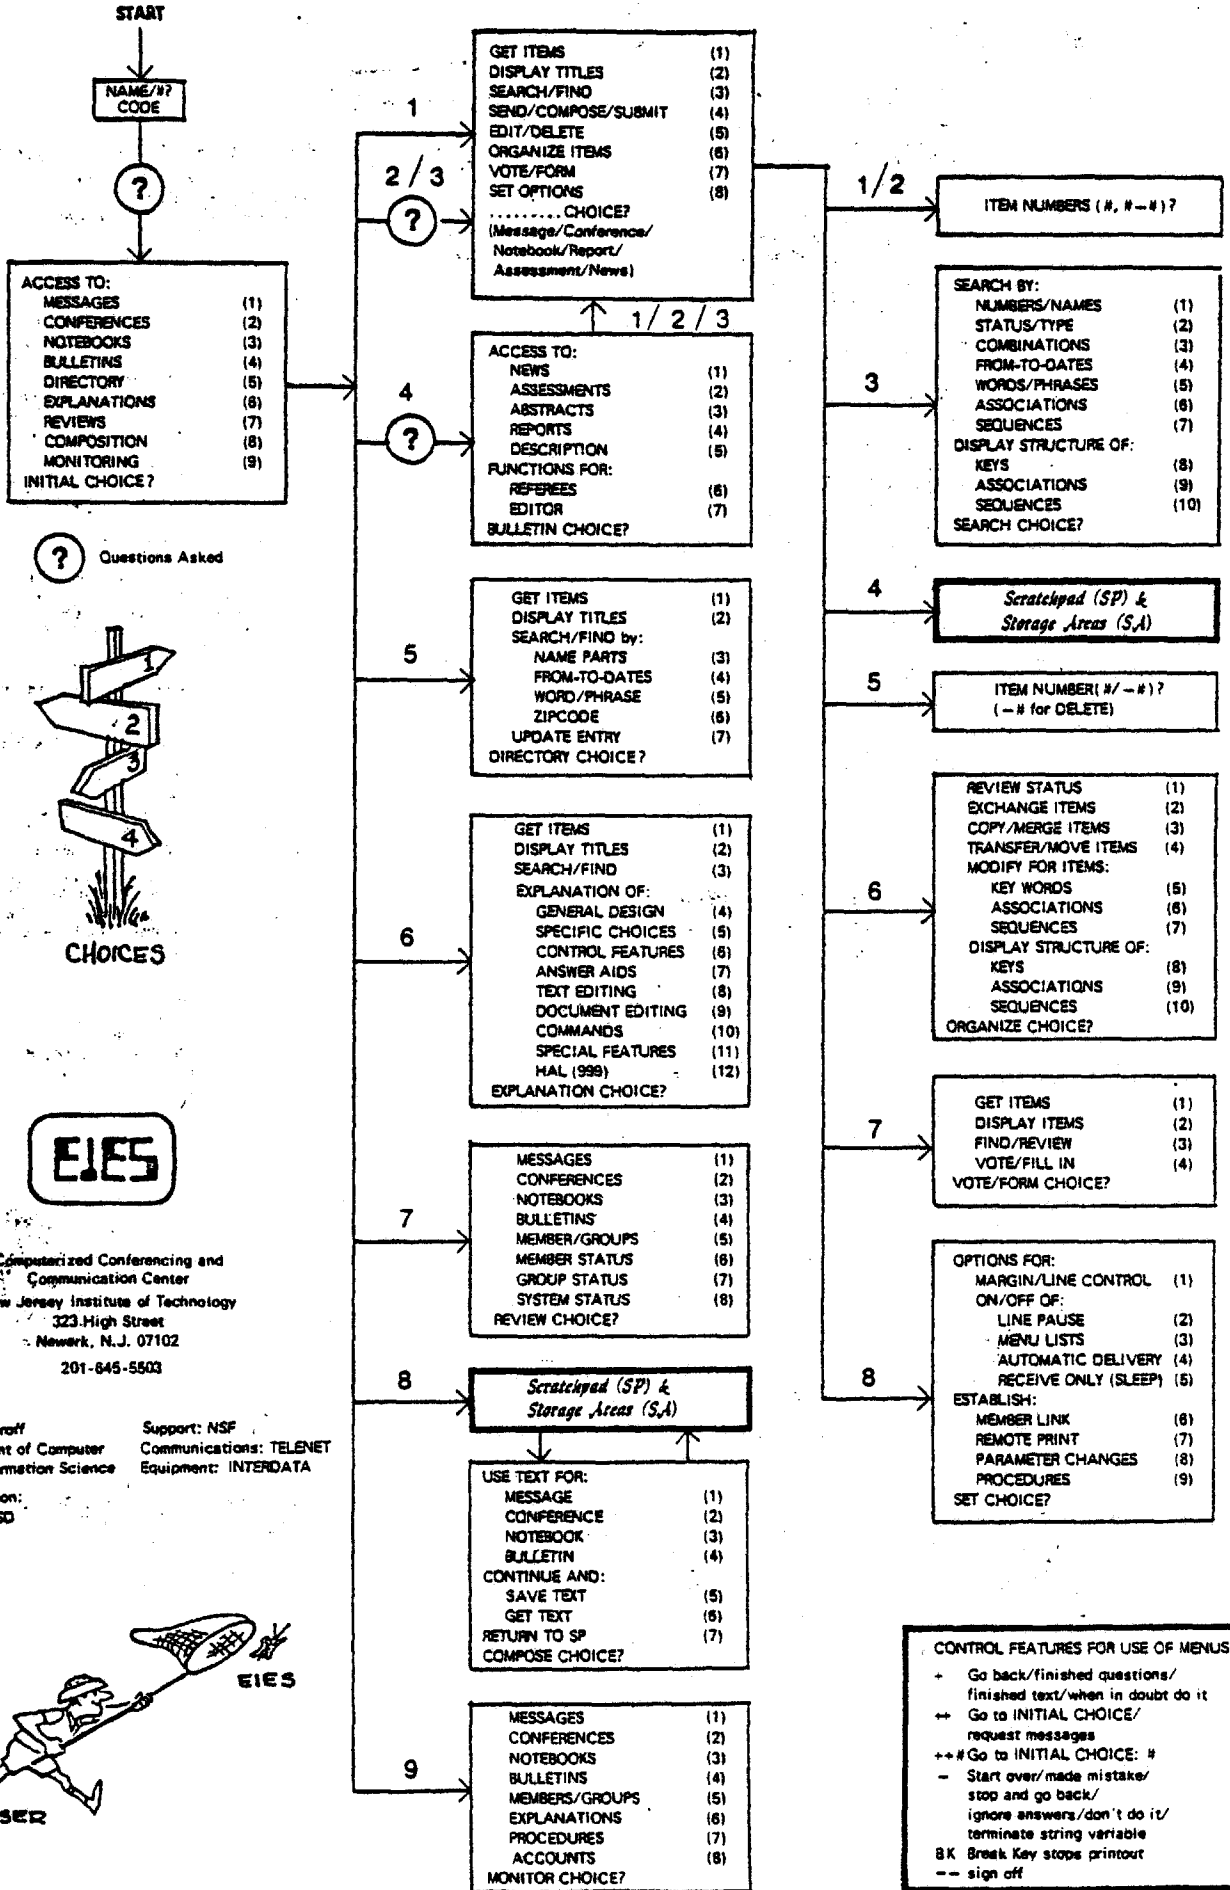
START

NAME/#? CODE

?

ACCESS TO:
MESSAGES (1)
CONFERENCES (2)
NOTEBOOKS (3)
BULLETINS (4)
DIRECTORY (5)
EXPLANATIONS (6)
REVIEWS (7)
COMPOSITION (8)
MONITORING (9)
INITIAL CHOICE?

? Questions Asked

1 2 3 4

CHOICES

EIES

Computerized Conferencing and Communication Center
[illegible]w Jersey Institute of Technology
323 High Street
Newark, N.J. 07102
201-645-5503

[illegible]roff
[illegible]nt of Computer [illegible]rmation Science
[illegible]on: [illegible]D

Support: NSF
Communications: TELENET
Equipment: INTERDATA

EIES

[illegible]SER

1

2 / 3

?

GET ITEMS (1)
DISPLAY TITLES (2)
SEARCH/FIND (3)
SEND/COMPOSE/SUBMIT (4)
EDIT/DELETE (5)
ORGANIZE ITEMS (6)
VOTE/FORM (7)
SET OPTIONS (8)
.........CHOICE?
(Message/Conference/Notebook/Report/Assessment/News)

1 / 2 / 3

4

?

ACCESS TO:
NEWS (1)
ASSESSMENTS (2)
ABSTRACTS (3)
REPORTS (4)
DESCRIPTION (5)
FUNCTIONS FOR:
REFEREES (6)
EDITOR (7)
BULLETIN CHOICE?

5

GET ITEMS (1)
DISPLAY TITLES (2)
SEARCH/FIND by:
NAME PARTS (3)
FROM-TO-DATES (4)
WORD/PHRASE (5)
ZIPCODE (6)
UPDATE ENTRY (7)
DIRECTORY CHOICE?

6

GET ITEMS (1)
DISPLAY TITLES (2)
SEARCH/FIND (3)
EXPLANATION OF:
GENERAL DESIGN (4)
SPECIFIC CHOICES (5)
CONTROL FEATURES (6)
ANSWER AIDS (7)
TEXT EDITING (8)
DOCUMENT EDITING (9)
COMMANDS (10)
SPECIAL FEATURES (11)
HAL (999) (12)
EXPLANATION CHOICE?

7

MESSAGES (1)
CONFERENCES (2)
NOTEBOOKS (3)
BULLETINS (4)
MEMBER/GROUPS (5)
MEMBER STATUS (6)
GROUP STATUS (7)
SYSTEM STATUS (8)
REVIEW CHOICE?

8

Scratchpad (SP) & Storage Areas (SA)

USE TEXT FOR:
MESSAGE (1)
CONFERENCE (2)
NOTEBOOK (3)
BULLETIN (4)
CONTINUE AND:
SAVE TEXT (5)
GET TEXT (6)
RETURN TO SP (7)
COMPOSE CHOICE?

9

MESSAGES (1)
CONFERENCES (2)
NOTEBOOKS (3)
BULLETINS (4)
MEMBERS/GROUPS (5)
EXPLANATIONS (6)
PROCEDURES (7)
ACCOUNTS (8)
MONITOR CHOICE?

1/2

ITEM NUMBERS (#, #—#)?

3

SEARCH BY:
NUMBERS/NAMES (1)
STATUS/TYPE (2)
COMBINATIONS (3)
FROM-TO-DATES (4)
WORDS/PHRASES (5)
ASSOCIATIONS (6)
SEQUENCES (7)
DISPLAY STRUCTURE OF:
KEYS (8)
ASSOCIATIONS (9)
SEQUENCES (10)
SEARCH CHOICE?

4

Scratchpad (SP) & Storage Areas (SA)

5

ITEM NUMBER(#/—#)?
(—# for DELETE)

6

REVIEW STATUS (1)
EXCHANGE ITEMS (2)
COPY/MERGE ITEMS (3)
TRANSFER/MOVE ITEMS (4)
MODIFY FOR ITEMS:
KEY WORDS (5)
ASSOCIATIONS (6)
SEQUENCES (7)
DISPLAY STRUCTURE OF:
KEYS (8)
ASSOCIATIONS (9)
SEQUENCES (10)
ORGANIZE CHOICE?

7

GET ITEMS (1)
DISPLAY ITEMS (2)
FIND/REVIEW (3)
VOTE/FILL IN (4)
VOTE/FORM CHOICE?

8

OPTIONS FOR:
MARGIN/LINE CONTROL (1)
ON/OFF OF:
LINE PAUSE (2)
MENU LISTS (3)
AUTOMATIC DELIVERY (4)
RECEIVE ONLY (SLEEP) (5)
ESTABLISH:
MEMBER LINK (6)
REMOTE PRINT (7)
PARAMETER CHANGES (8)
PROCEDURES (9)
SET CHOICE?

CONTROL FEATURES FOR USE OF MENUS
+ Go back/finished questions/ finished text/when in doubt do it
++ Go to INITIAL CHOICE/ request messages
++# Go to INITIAL CHOICE: #
— Start over/made mistake/ stop and go back/ ignore answers/don't do it/ terminate string variable
BK Break Key stops printout
—— sign off